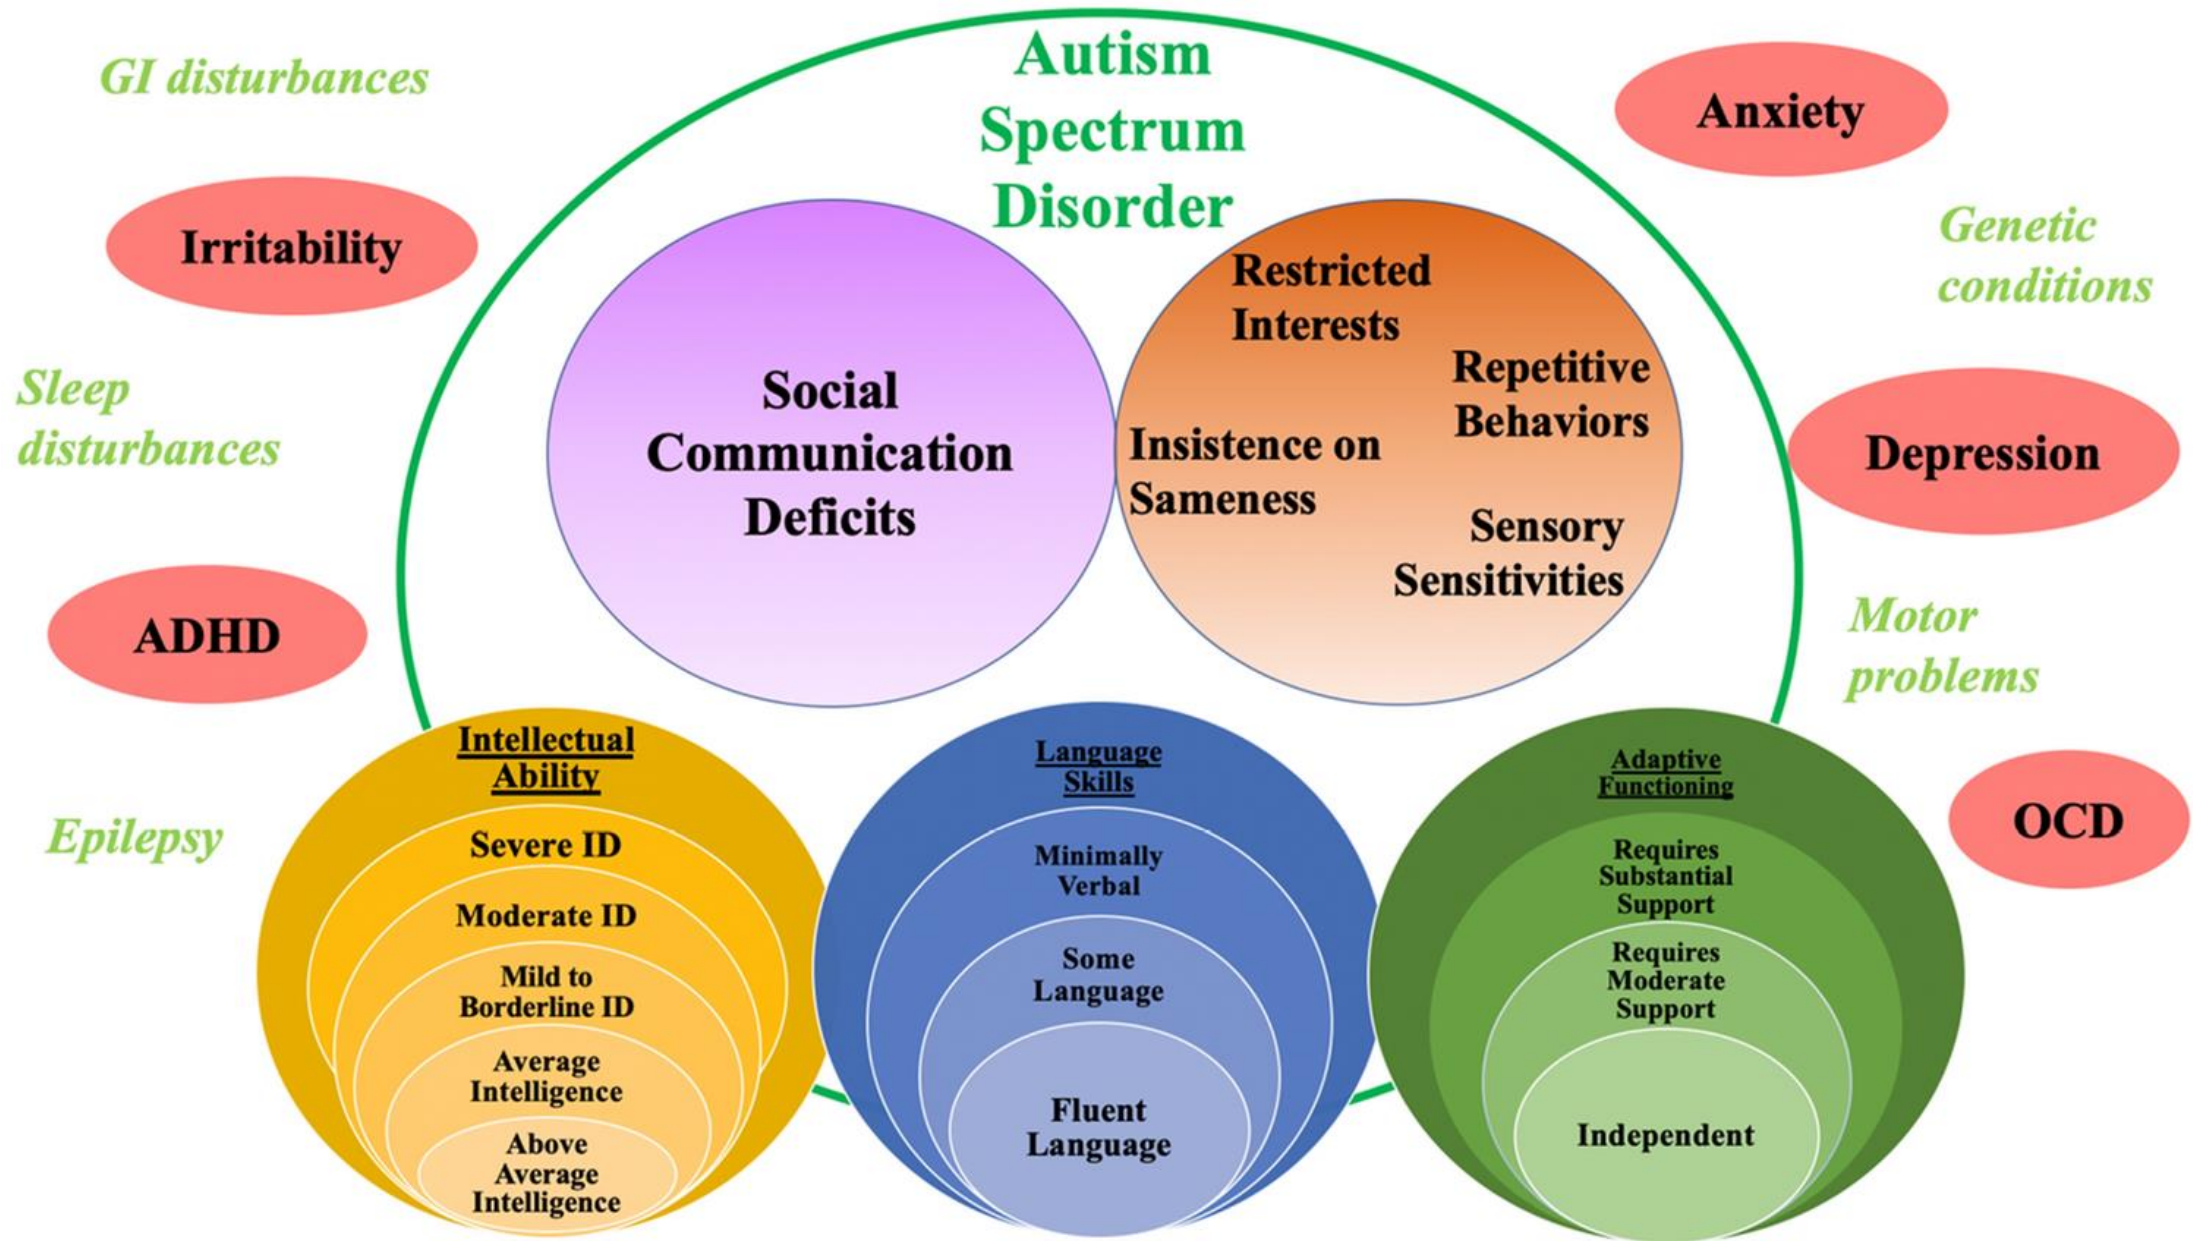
GI disturbances

Autism Spectrum Disorder

Anxiety

Irritability

Genetic conditions

Sleep disturbances

Social Communication Deficits

Restricted Interests

Repetitive Behaviors

Insistence on Sameness

Sensory Sensitivities

Depression

ADHD

Motor problems

Intellectual Ability

Severe ID

Moderate ID

Mild to Borderline ID

Average Intelligence

Above Average Intelligence

Language Skills

Minimally Verbal

Some Language

Fluent Language

Adaptive Functioning

Requires Substantial Support

Requires Moderate Support

Independent

Epilepsy

OCD